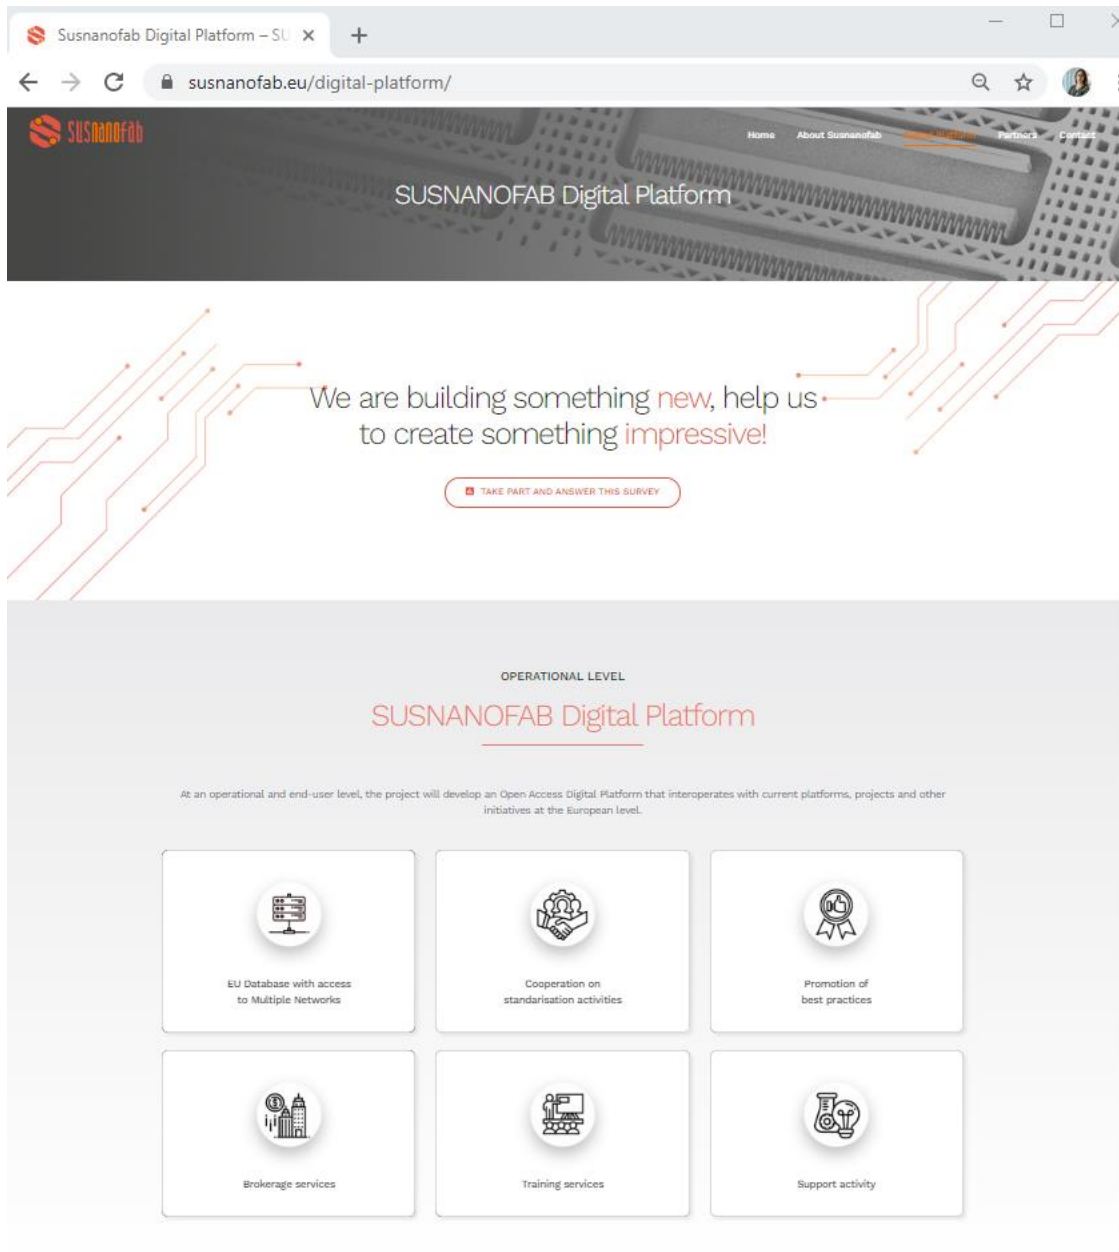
Susnanofab Digital Platform – SU ×

susnanofab.eu/digital-platform/

susnanofab

Home About Susnanofab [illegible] Partners Contact

SUSNANOFAB Digital Platform

We are building something new, help us to create something impressive!

TAKE PART AND ANSWER THIS SURVEY

OPERATIONAL LEVEL

SUSNANOFAB Digital Platform

At an operational and end-user level, the project will develop an Open Access Digital Platform that interoperates with current platforms, projects and other initiatives at the European level.

EU Database with access to Multiple Networks

Cooperation on standarisation activities

Promotion of best practices

Brokerage services

Training services

Support activity